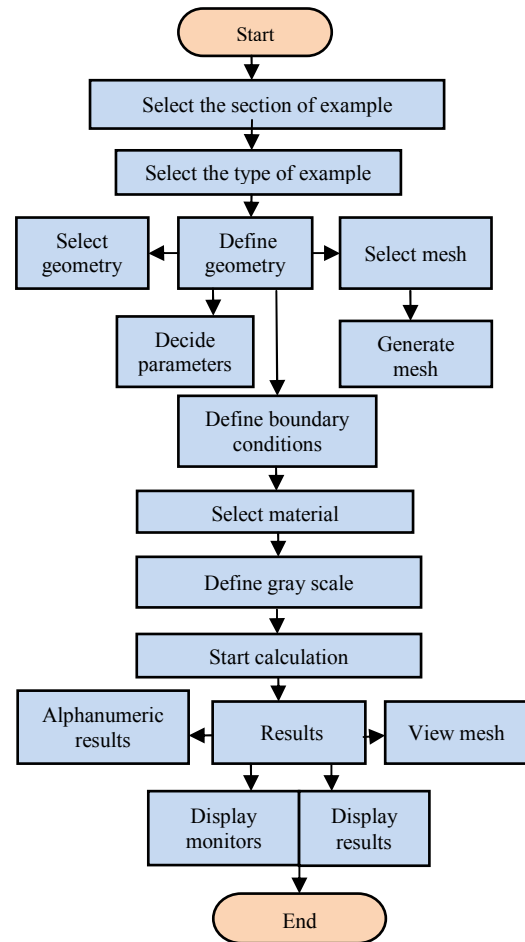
Start

Select the section of example

Select the type of example

Select geometry

Define geometry

Select mesh

Decide parameters

Generate mesh

Define boundary conditions

Select material

Define gray scale

Start calculation

Alphanumeric results

Results

View mesh

Display monitors

Display results

End